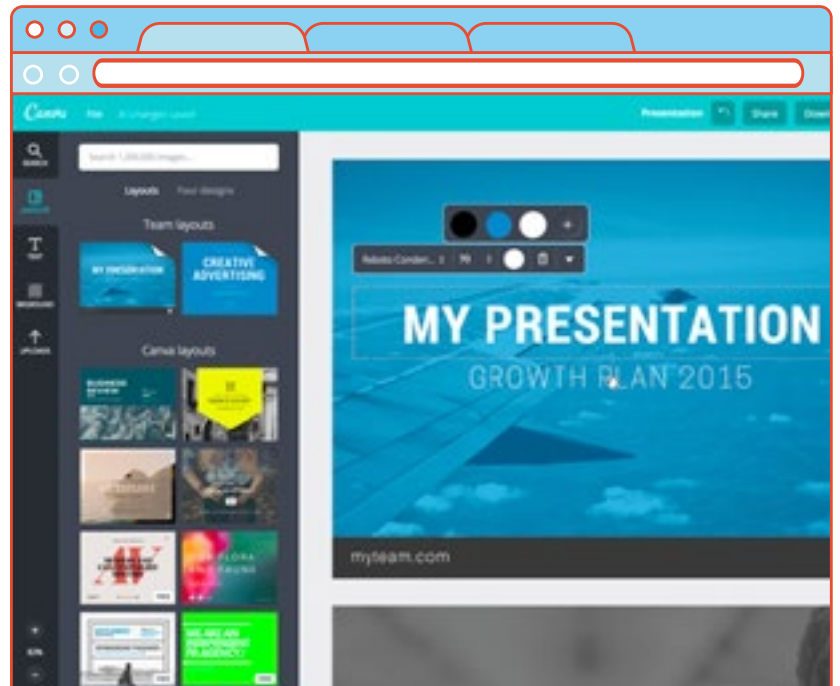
Canva File All changes saved

Presentation Share Down

SEARCH
LAYOUTS
TEXT
BACKGROUND
UPLOADS

Search 1,000,000 images...

Layouts Your designs

Team layouts

MY PRESENTATION

CREATIVE ADVERTISING

Canva layouts

BUSINESS

WE ARE AN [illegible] AGENCY

Roboto Conden... 70

MY PRESENTATION
GROWTH PLAN 2015

myteam.com